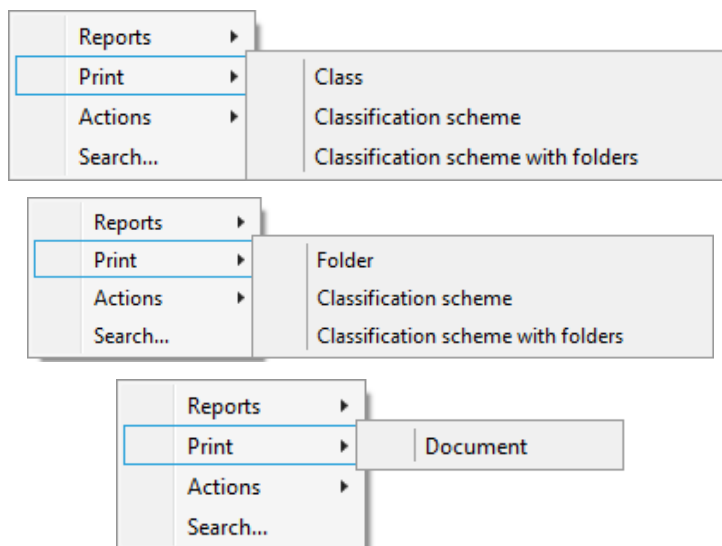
Reports
Print
Actions
Search...

Class
Classification scheme
Classification scheme with folders

Reports
Print
Actions
Search...

Folder
Classification scheme
Classification scheme with folders

Reports
Print
Actions
Search...

Document